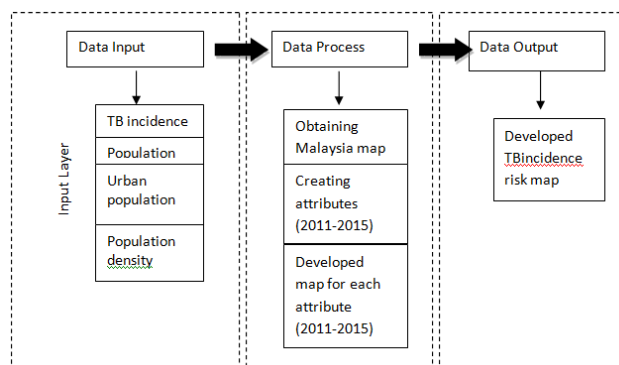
Input Layer

Data Input

TB incidence

Population

Urban population

Population density

Data Process

Obtaining Malaysia map

Creating attributes (2011-2015)

Developed map for each attribute (2011-2015)

Data Output

Developed TBincidence risk map